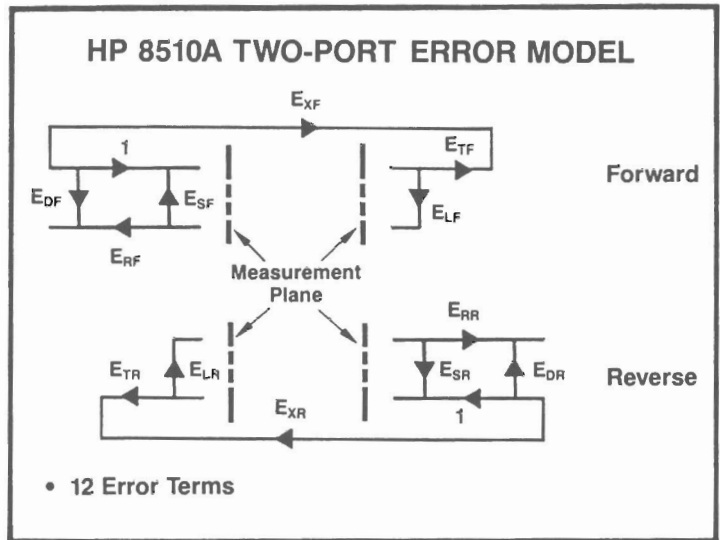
HP 8510A TWO-PORT ERROR MODEL

$E_{XF}$

1

$E_{TF}$

Forward

$E_{DF}$

$E_{SF}$

$E_{LF}$

$E_{RF}$

Measurement Plane

$E_{RR}$

$E_{TR}$

$E_{LR}$

$E_{SR}$

$E_{DR}$

Reverse

$E_{XR}$

1

• 12 Error Terms